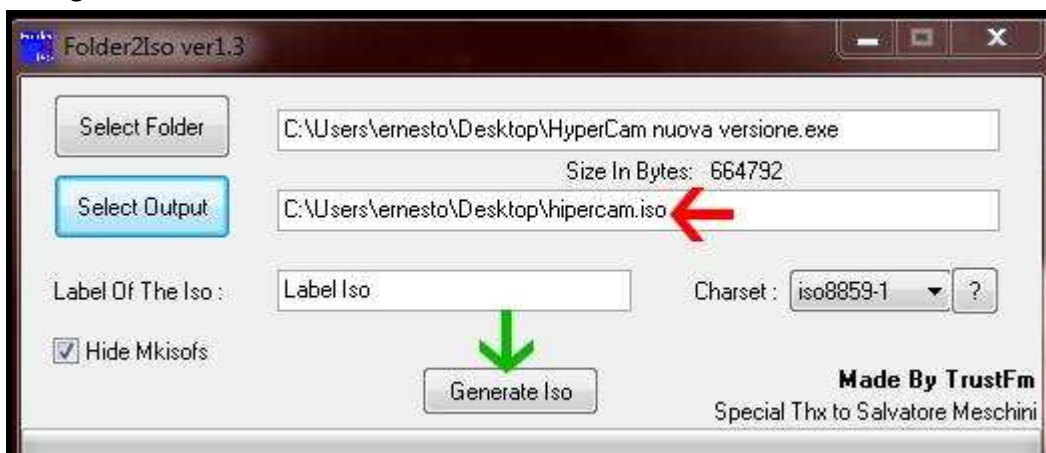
Folder2Iso ver1.3

Select Folder

C:\Users\ernesto\Desktop\HyperCam nuova versione.exe

Size In Bytes: 664792

Select Output

C:\Users\ernesto\Desktop\hipercam.iso

Label Of The Iso :

Label Iso

Charset : iso8859-1

?

Hide Mkisofs

Generate Iso

Made By TrustFm

Special Thx to Salvatore Meschini